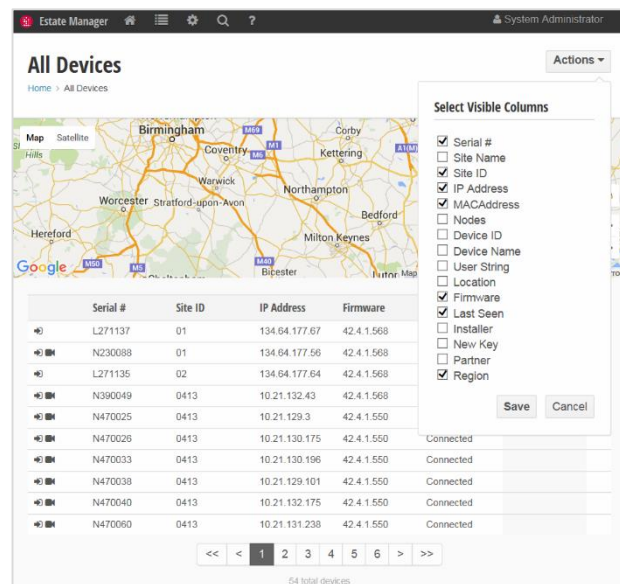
Estate Manager ? System Administrator

All Devices

Home > All Devices

Actions ▾

Map Satellite

Birmingham M69 Corby Hills Coventry M6 M1 Kettering A1(M) Warwick Northampton Worcester Stratford-upon-Avon Bedford Hereford Milton Keynes Google M50 M5 M40 Bicester Luton Map

Select Visible Columns

☑ Serial #
☐ Site Name
☑ Site ID
☑ IP Address
☑ MACAddress
☐ Nodes
☐ Device ID
☐ Device Name
☐ User String
☐ Location
☑ Firmware
☑ Last Seen
☐ Installer
☐ New Key
☐ Partner
☑ Region

Save Cancel

| | Serial # | Site ID | IP Address | Firmware | |
|---|---|---|---|---|---|
| | L271137 | 01 | 134.64.177.67 | 42.4.1.568 | |
| | N230088 | 01 | 134.64.177.56 | 42.4.1.568 | |
| | L271135 | 02 | 134.64.177.64 | 42.4.1.568 | |
| | N390049 | 0413 | 10.21.132.43 | 42.4.1.568 | |
| | N470025 | 0413 | 10.21.129.3 | 42.4.1.550 | |
| | N470026 | 0413 | 10.21.130.175 | 42.4.1.550 | Connected |
| | N470033 | 0413 | 10.21.130.196 | 42.4.1.550 | Connected |
| | N470038 | 0413 | 10.21.129.101 | 42.4.1.550 | Connected |
| | N470040 | 0413 | 10.21.132.175 | 42.4.1.550 | Connected |
| | N470060 | 0413 | 10.21.131.238 | 42.4.1.550 | Connected |

<< < 1 2 3 4 5 6 > >>

54 total devices